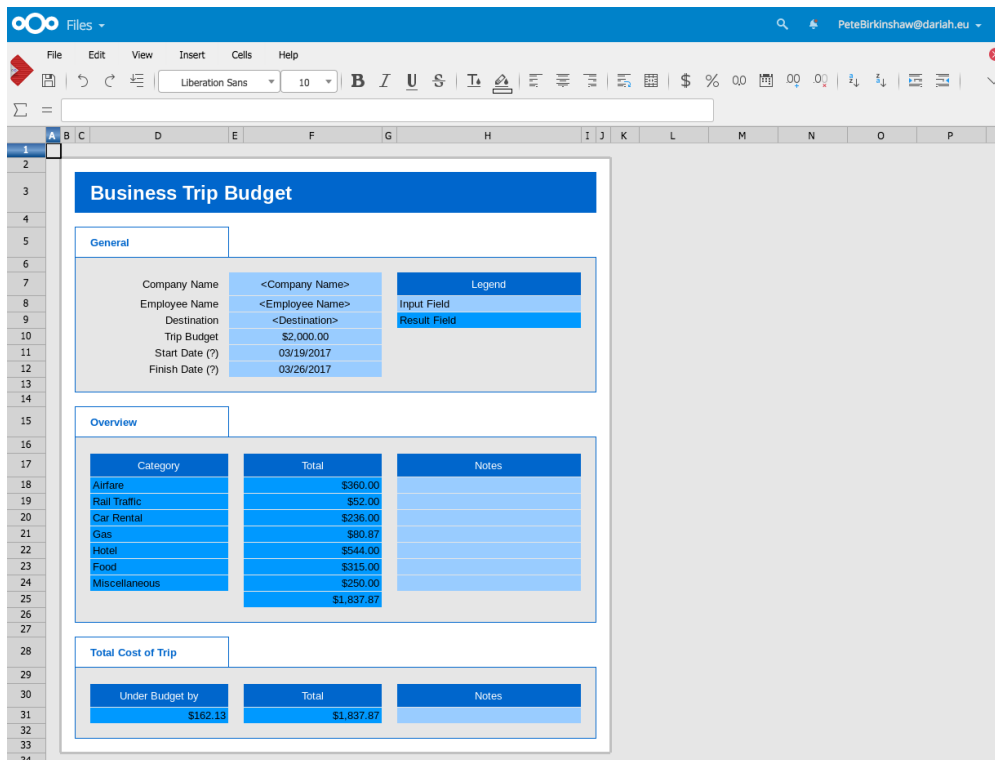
Files ▾

PeteBirkinshaw@dariah.eu ▾

File Edit View Insert Cells Help

Liberation Sans 10

B I U S

$ % 0.0 .00 .0

$\Sigma$ =

A B C D E F G H I J K L M N O P

1
2
3
4
5
6
7
8
9
10
11
12
13
14
15
16
17
18
19
20
21
22
23
24
25
26
27
28
29
30
31
32
33

Business Trip Budget

General

| Company Name | <Company Name> |
|---|---|
| Employee Name | <Employee Name> |
| Destination | <Destination> |
| Trip Budget | $2,000.00 |
| Start Date (?) | 03/19/2017 |
| Finish Date (?) | 03/26/2017 |

| Legend |
|---|
| Input Field |
| Result Field |

Overview

| Category | Total | Notes |
|---|---|---|
| Airfare | $360.00 | |
| Rail Traffic | $52.00 | |
| Car Rental | $236.00 | |
| Gas | $80.87 | |
| Hotel | $544.00 | |
| Food | $315.00 | |
| Miscellaneous | $250.00 | |
| | $1,837.87 | |

Total Cost of Trip

| Under Budget by | Total | Notes |
|---|---|---|
| $162.13 | $1,837.87 | |